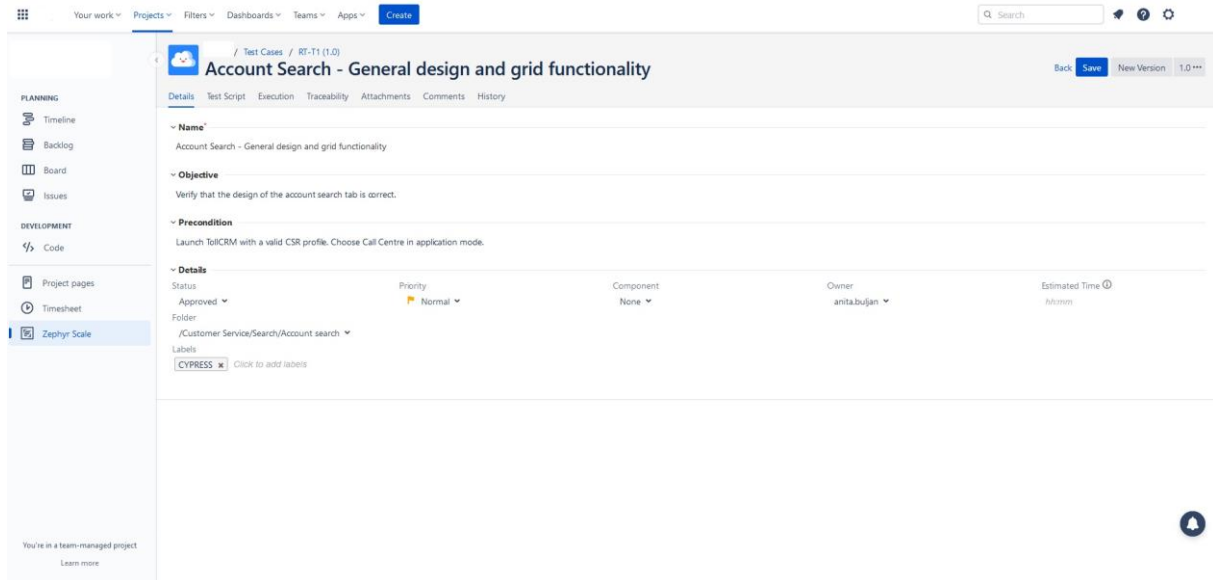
Your work Projects Filters Dashboards Teams Apps Create

Search

PLANNING
Timeline
Backlog
Board
Issues

DEVELOPMENT
Code

Project pages
Timesheet
Zephyr Scale

You're in a team-managed project
Learn more

/ Test Cases / RT-T1 (1.0)
Account Search - General design and grid functionality

Back Save New Version 1.0 •••

Details Test Script Execution Traceability Attachments Comments History

Name*
Account Search - General design and grid functionality

Objective
Verify that the design of the account search tab is correct.

Precondition
Launch TollCRM with a valid CSR profile. Choose Call Centre in application mode.

Details

| Status | Priority | Component | Owner | Estimated Time |
|---|---|---|---|---|
| Approved | Normal | None | anita.buljan | hh:mm |

Folder
/Customer Service/Search/Account search

Labels
CYPRESS Click to add labels